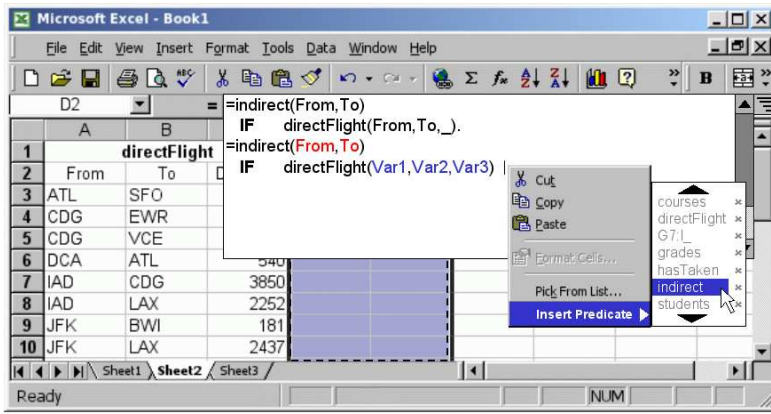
Microsoft Excel - Book1

File Edit View Insert Format Tools Data Window Help

D2 =

=indirect(From,To)
IF directFlight(From,To,_).
=indirect(From,To)
IF directFlight(Var1,Var2,Var3)

| | A | B | C |
|---|---|---|---|
| 1 | directFlight | | |
| 2 | From | To | D |
| 3 | ATL | SFO | |
| 4 | CDG | EWR | |
| 5 | CDG | VCE | |
| 6 | DCA | ATL | 546 |
| 7 | IAD | CDG | 3850 |
| 8 | IAD | LAX | 2252 |
| 9 | JFK | BWI | 181 |
| 10 | JFK | LAX | 2437 |

Cut
Copy
Paste
Format Cells...
Pick From List...
Insert Predicate

courses
directFlight
G7:I_
grades
hasTaken
indirect
students

Sheet1 Sheet2 Sheet3

Ready NUM